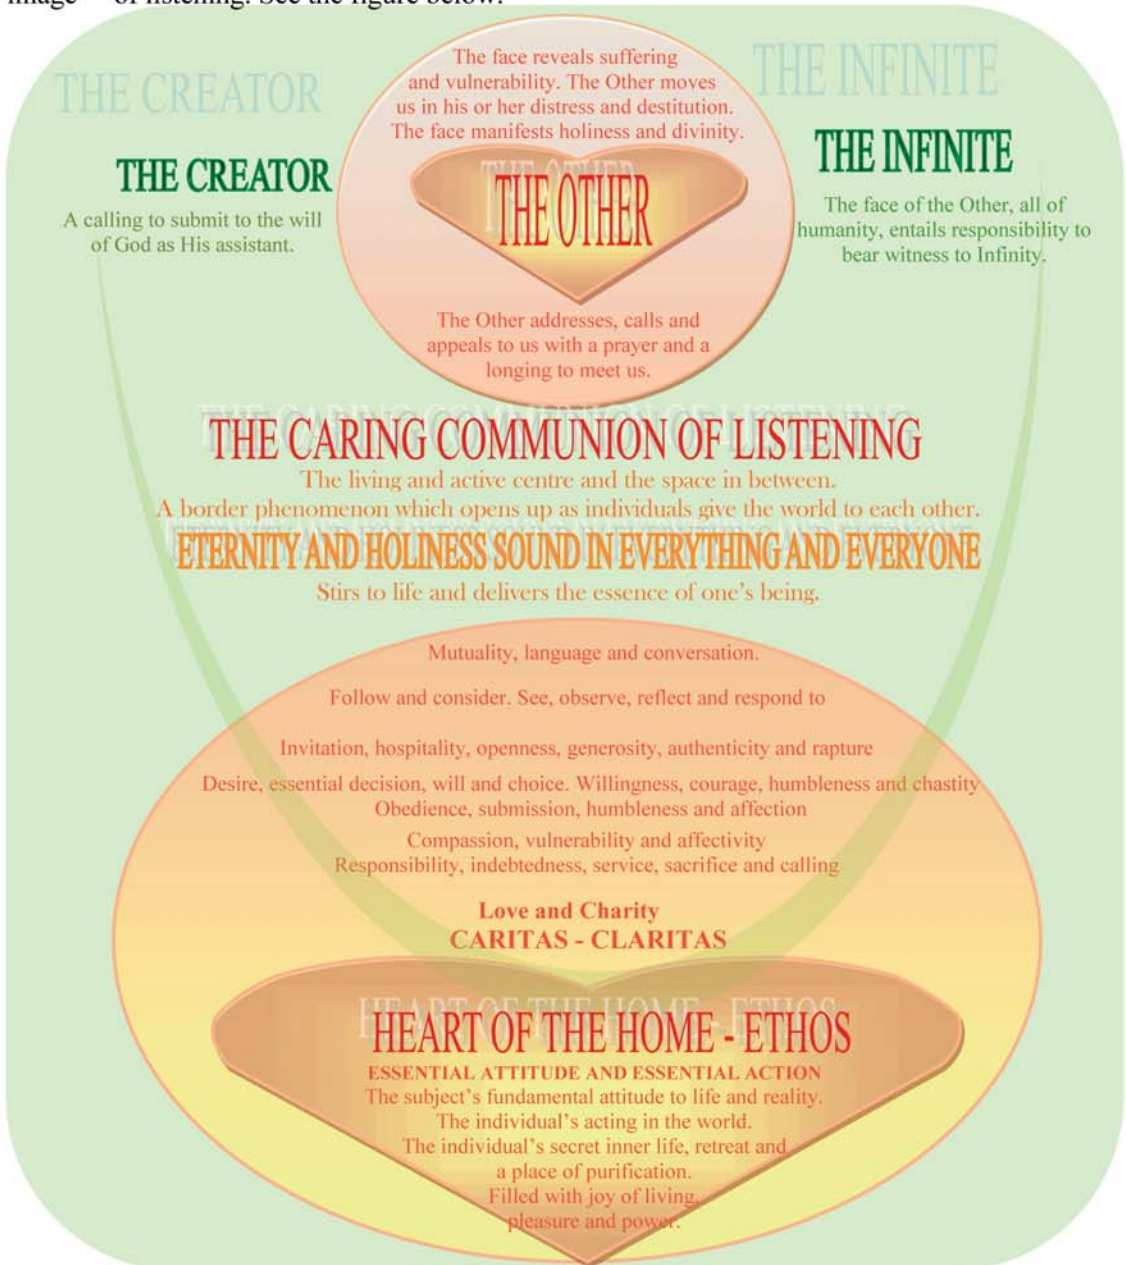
image" of listening. See the figure below.

THE CREATOR

THE INFINITE

The face reveals suffering and vulnerability. The Other moves us in his or her distress and destitution. The face manifests holiness and divinity.

THE CREATOR

A calling to submit to the will of God as His assistant.

THE OTHER

THE INFINITE

The face of the Other, all of humanity, entails responsibility to bear witness to Infinity.

The Other addresses, calls and appeals to us with a prayer and a longing to meet us.

THE CARING COMMUNION OF LISTENING

The living and active centre and the space in between.
A border phenomenon which opens up as individuals give the world to each other.

ETERNITY AND HOLINESS SOUND IN EVERYTHING AND EVERYONE

Stirs to life and delivers the essence of one's being.

Mutuality, language and conversation.

Follow and consider. See, observe, reflect and respond to

Invitation, hospitality, openness, generosity, authenticity and rapture

Desire, essential decision, will and choice. Willingness, courage, humbleness and chastity
Obedience, submission, humbleness and affection

Compassion, vulnerability and affectivity
Responsibility, indebtedness, service, sacrifice and calling

Love and Charity
CARITAS - CLARITAS

HEART OF THE HOME - ETHOS

ESSENTIAL ATTITUDE AND ESSENTIAL ACTION
The subject's fundamental attitude to life and reality.
The individual's acting in the world.
The individual's secret inner life, retreat and a place of purification.
Filled with joy of living, pleasure and power.